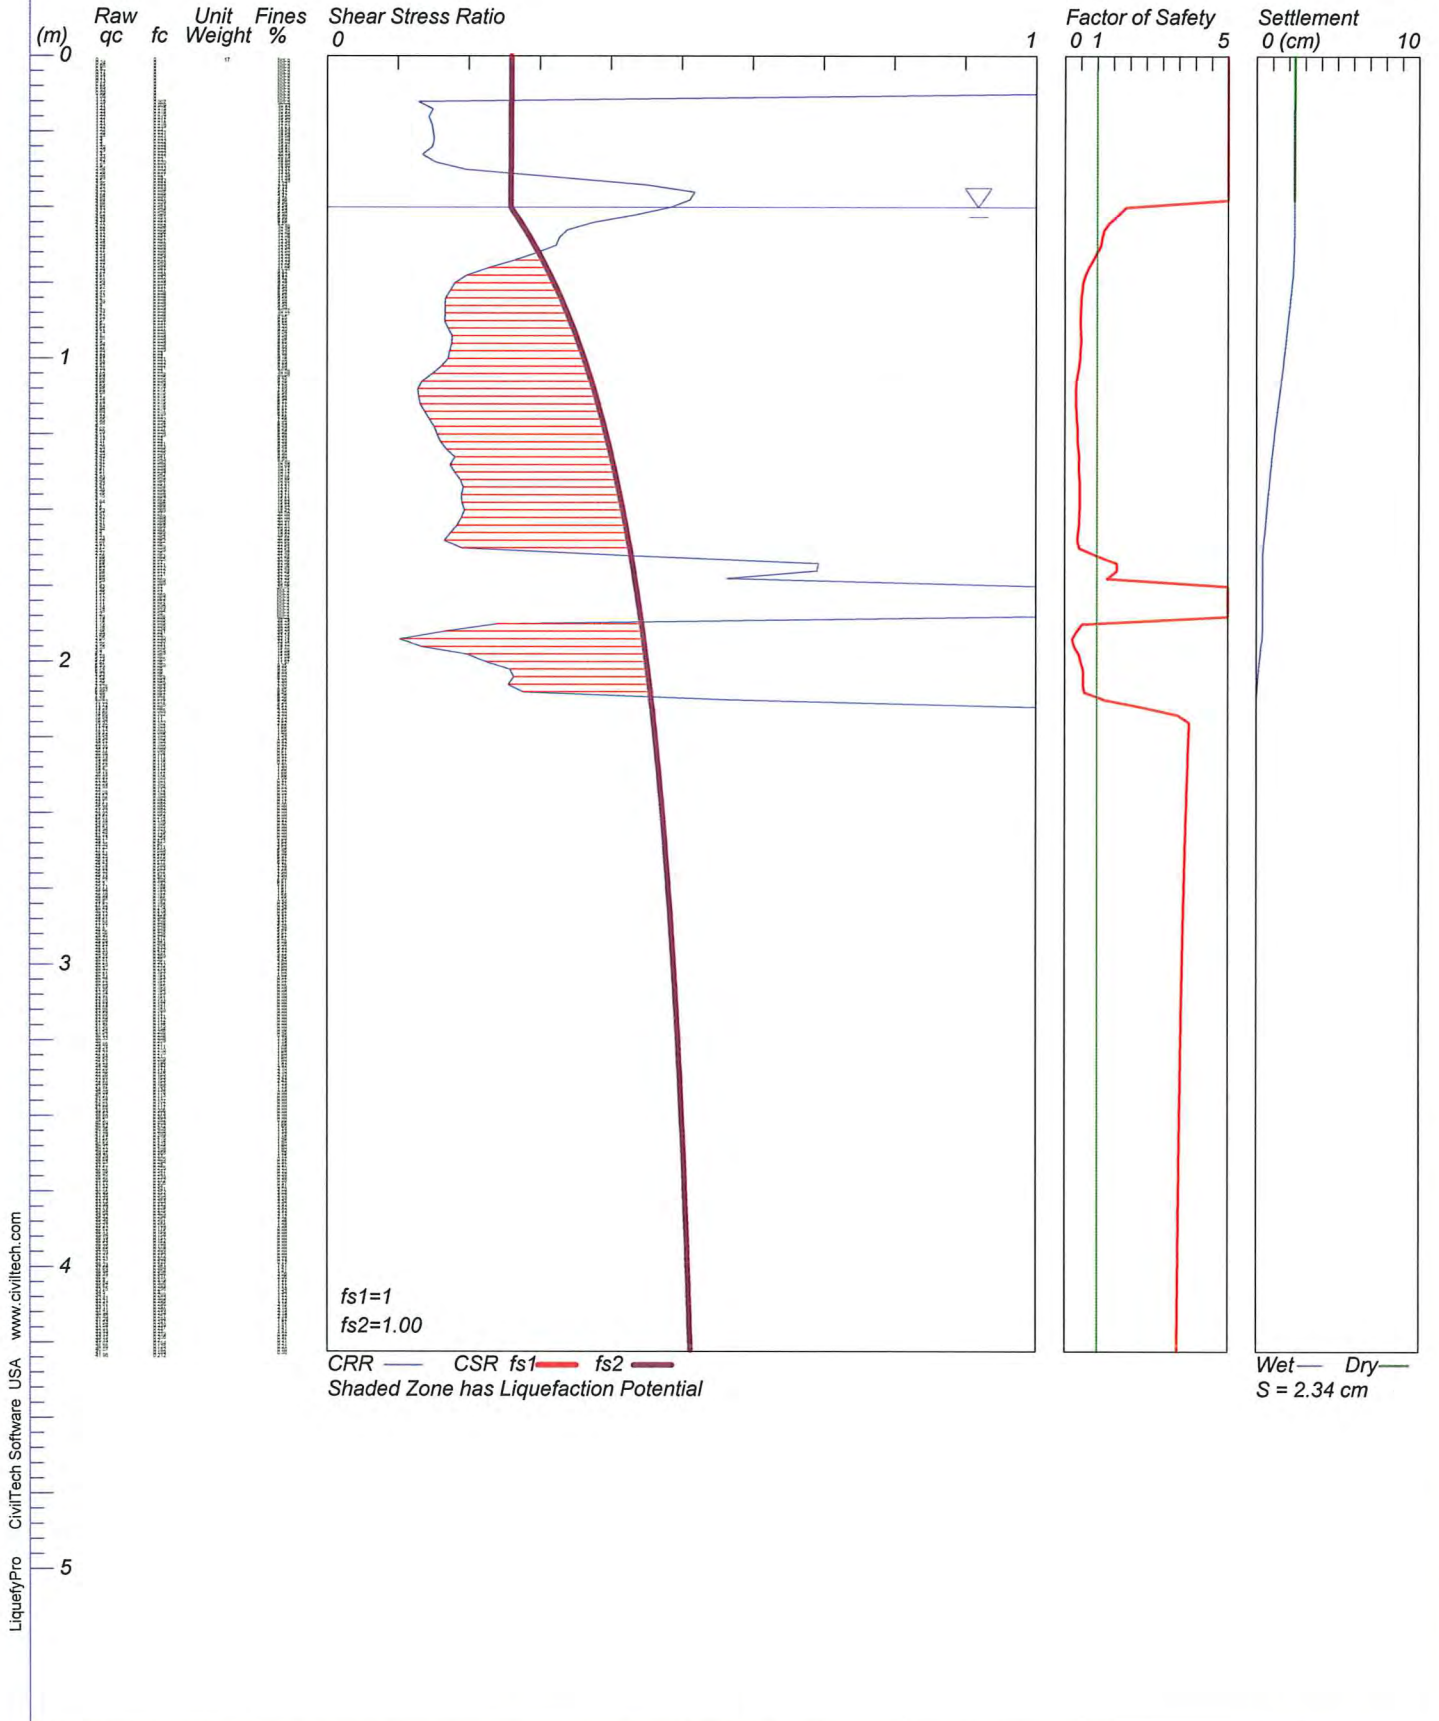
(m) Raw qc fc Unit Weight Fines % Shear Stress Ratio 0 1 Factor of Safety 0 1 5 Settlement 0 (cm) 10

0

1

2

3

4

5

fs1=1
fs2=1.00

CRR CSR fs1 fs2
Shaded Zone has Liquefaction Potential

Wet Dry
S = 2.34 cm

LiquefyPro CivilTech Software USA www.civiltech.com